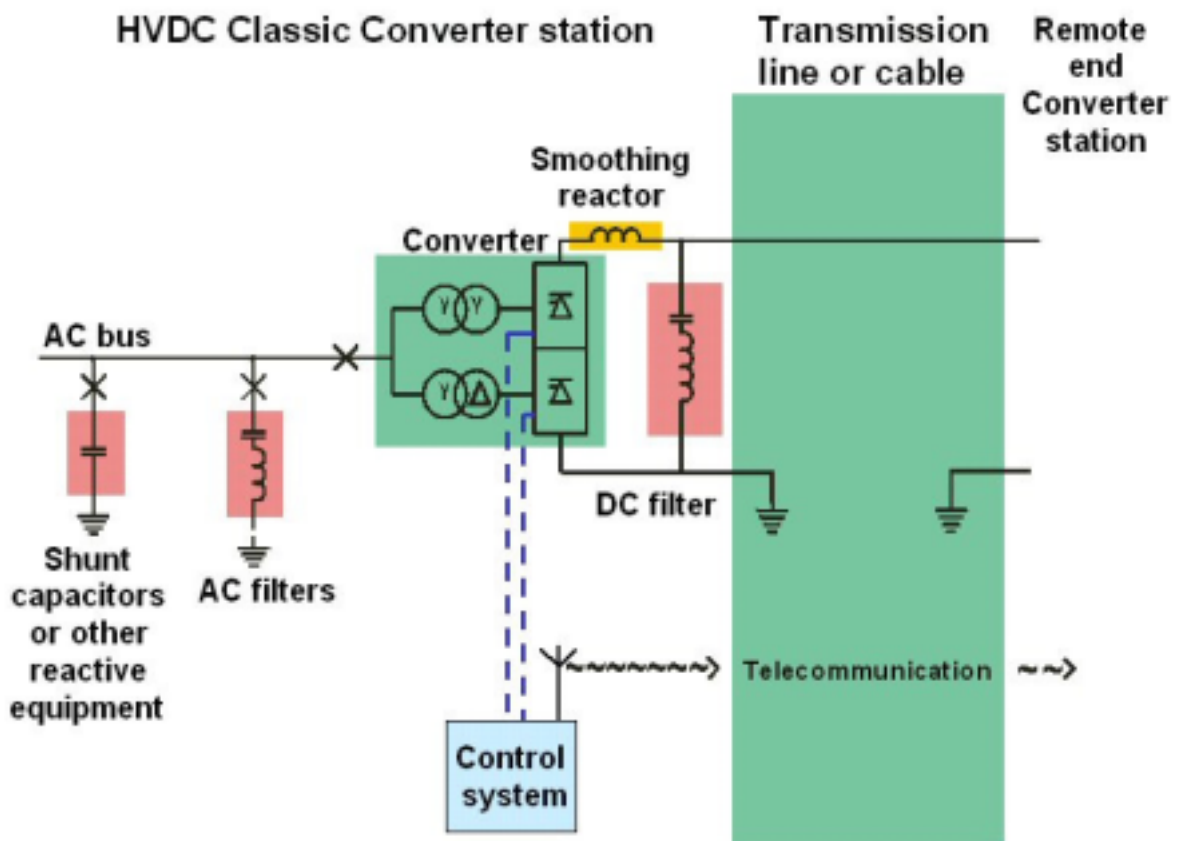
HVDC Classic Converter station

Transmission line or cable

Remote end Converter station

Smoothing reactor

Converter

AC bus

DC filter

Shunt capacitors or other reactive equipment

AC filters

Telecommunication

Control system